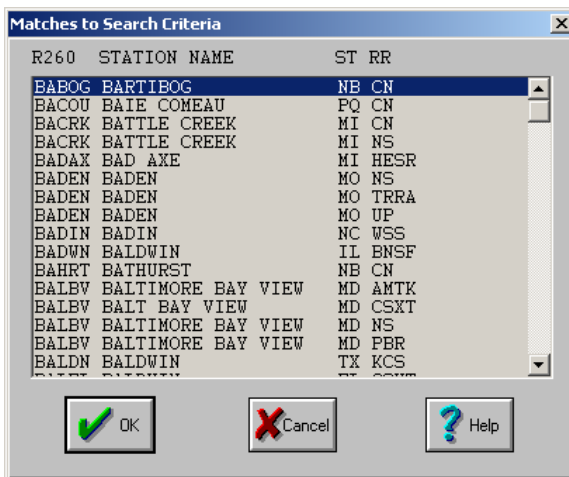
Matches to Search Criteria

| R260 | STATION NAME | ST | RR |
|---|---|---|---|
| BABOG | BARTIBOG | NB | CN |
| BACOU | BAIE COMEAU | PQ | CN |
| BACRK | BATTLE CREEK | MI | CN |
| BACRK | BATTLE CREEK | MI | NS |
| BADAX | BAD AXE | MI | HESR |
| BADEN | BADEN | MO | NS |
| BADEN | BADEN | MO | TRRA |
| BADEN | BADEN | MO | UP |
| BADIN | BADIN | NC | WSS |
| BADWN | BALDWIN | IL | BNSF |
| BAHRT | BATHURST | NB | CN |
| BALBV | BALTIMORE BAY VIEW | MD | AMTK |
| BALBV | BALT BAY VIEW | MD | CSXT |
| BALBV | BALTIMORE BAY VIEW | MD | NS |
| BALBV | BALTIMORE BAY VIEW | MD | PBR |
| BALDN | BALDWIN | TX | KCS |
| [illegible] | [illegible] | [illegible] | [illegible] |

OK
Cancel
Help